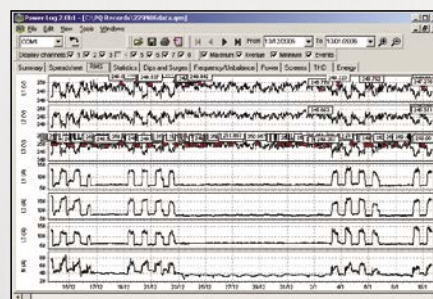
Power Log 2.0d - [C:\PQ Records\229968data.xpm]

File Edit View Tools Window

Display channels: 1 2 3 ... 5 6 7 8 Maximum Average Minimum Events

From 1/3/2006 To 1/3/01/2006

Summary Spreadsheet RMS Statistics Dips and Surges Frequency/Unbalance Power Scenes THD Energy

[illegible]